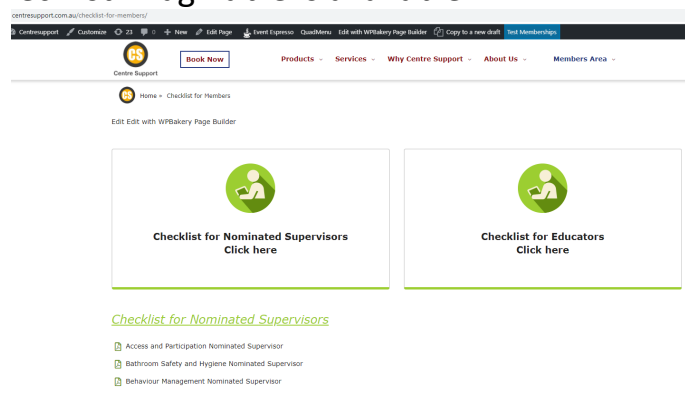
centresupport.com.au/checklist-for-members/

Centresupport Customize 23 0 + New Edit Page Event Espresso QuadMenu Edit with WPBakery Page Builder Copy to a new draft Test Memberships

CS
Centre Support

Book Now

Products ⌄ Services ⌄ Why Centre Support ⌄ About Us ⌄ Members Area ⌄

Home » Checklist for Members

Edit Edit with WPBakery Page Builder

Checklist for Nominated Supervisors
Click here

Checklist for Educators
Click here

Checklist for Nominated Supervisors

Access and Participation Nominated Supervisor

Bathroom Safety and Hygiene Nominated Supervisor

Behaviour Management Nominated Supervisor